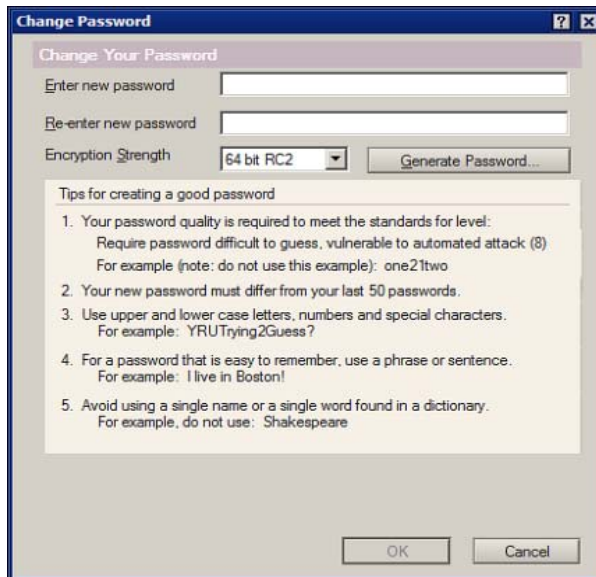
Change Password

Change Your Password

Enter new password

Re-enter new password

Encryption Strength

64 bit RC2

Generate Password...

Tips for creating a good password

1. Your password quality is required to meet the standards for level:
Require password difficult to guess, vulnerable to automated attack (8)
For example (note: do not use this example): one21two

2. Your new password must differ from your last 50 passwords.

3. Use upper and lower case letters, numbers and special characters.
For example: YRUTrying2Guess?

4. For a password that is easy to remember, use a phrase or sentence.
For example: I live in Boston!

5. Avoid using a single name or a single word found in a dictionary.
For example, do not use: Shakespeare

OK

Cancel